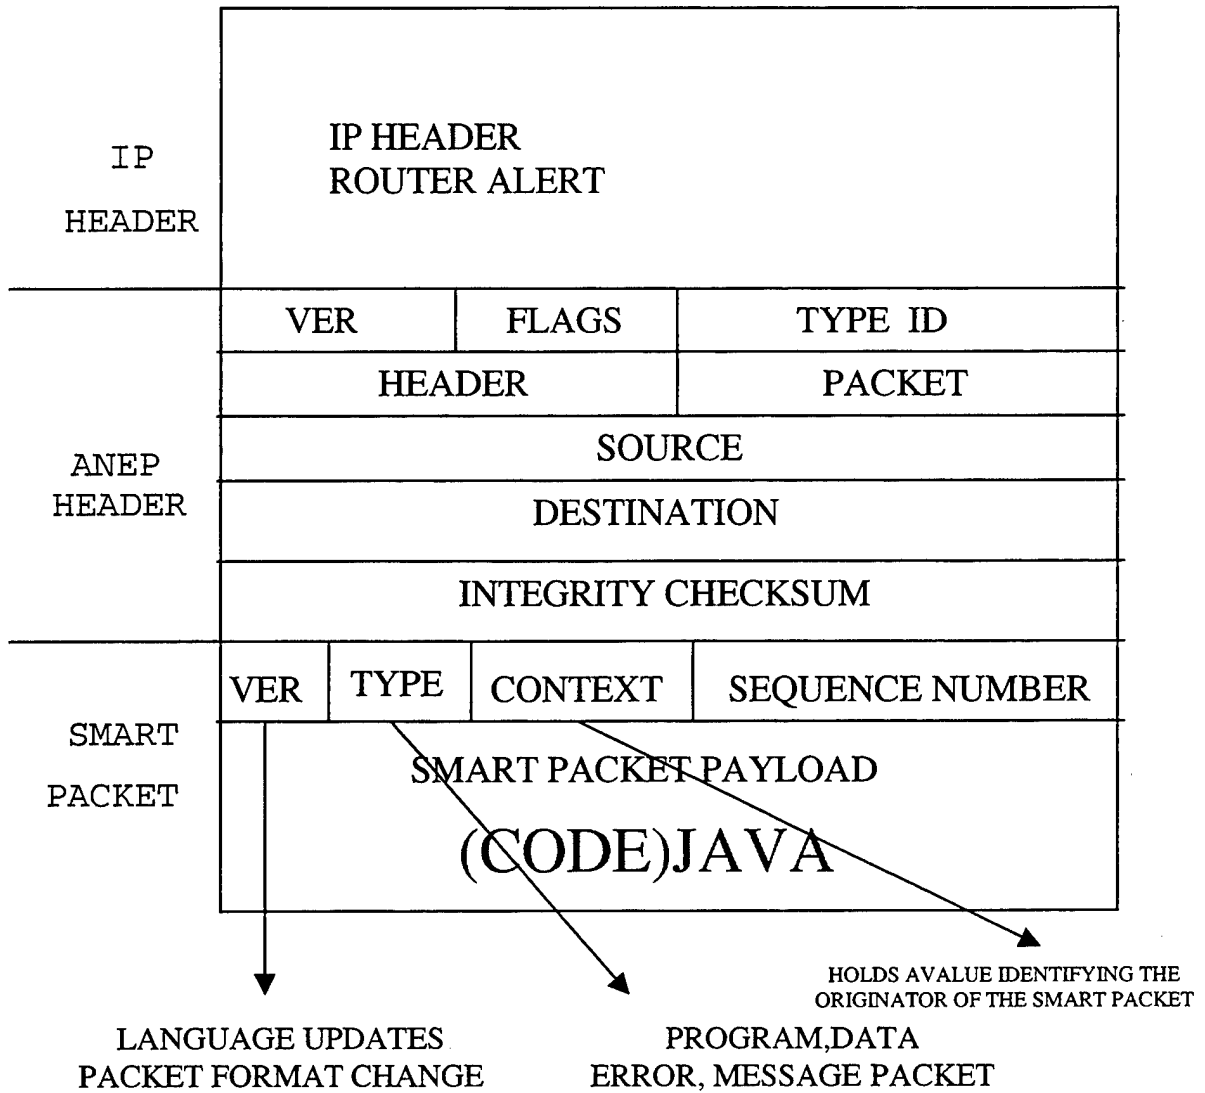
IP HEADER

IP HEADER
ROUTER ALERT

ANEP HEADER

| VER | FLAGS | TYPE ID |
|---|---|---|
| HEADER | | PACKET |
| SOURCE | | |
| DESTINATION | | |
| INTEGRITY CHECKSUM | | |

SMART PACKET

| VER | TYPE | CONTEXT | SEQUENCE NUMBER |
|---|---|---|---|

SMART PACKET PAYLOAD
(CODE)JAVA

HOLDS AVALUE IDENTIFYING THE ORIGINATOR OF THE SMART PACKET

LANGUAGE UPDATES
PACKET FORMAT CHANGE

PROGRAM,DATA
ERROR, MESSAGE PACKET